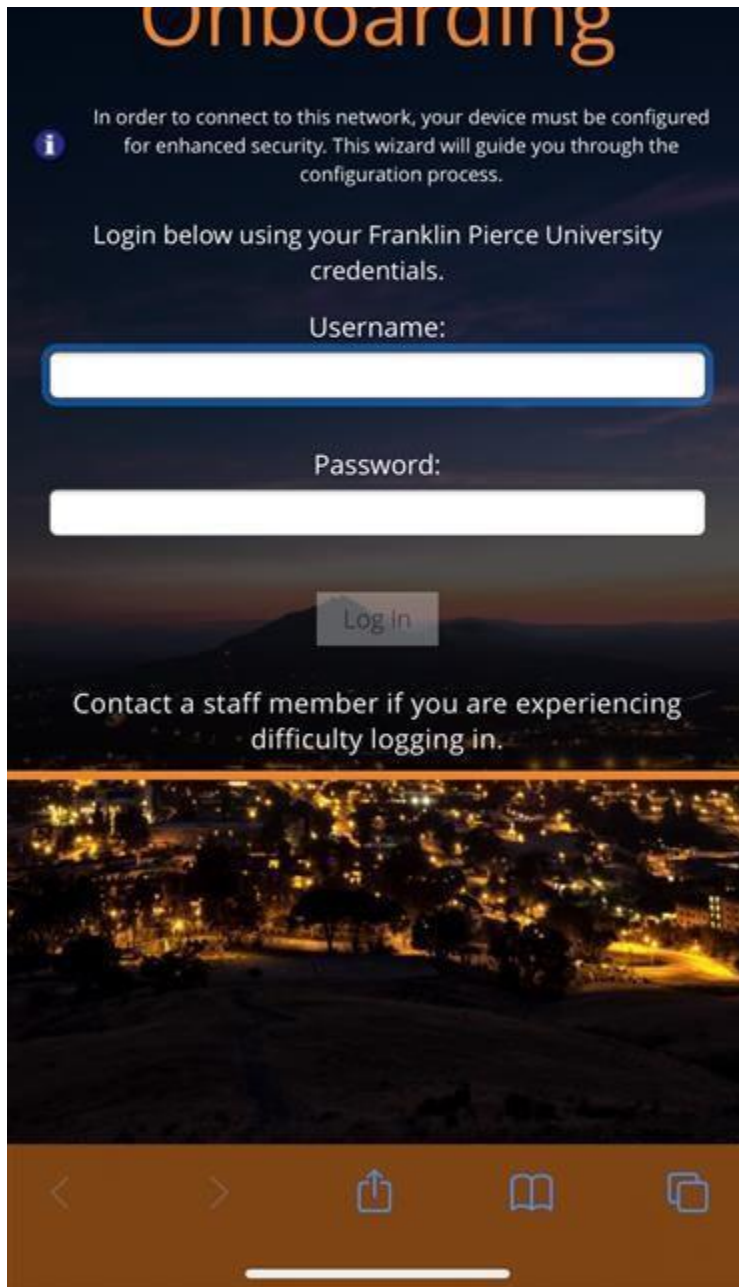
Onboarding

In order to connect to this network, your device must be configured for enhanced security. This wizard will guide you through the configuration process.

Login below using your Franklin Pierce University credentials.

Username:

Password:

Log In

Contact a staff member if you are experiencing difficulty logging in.